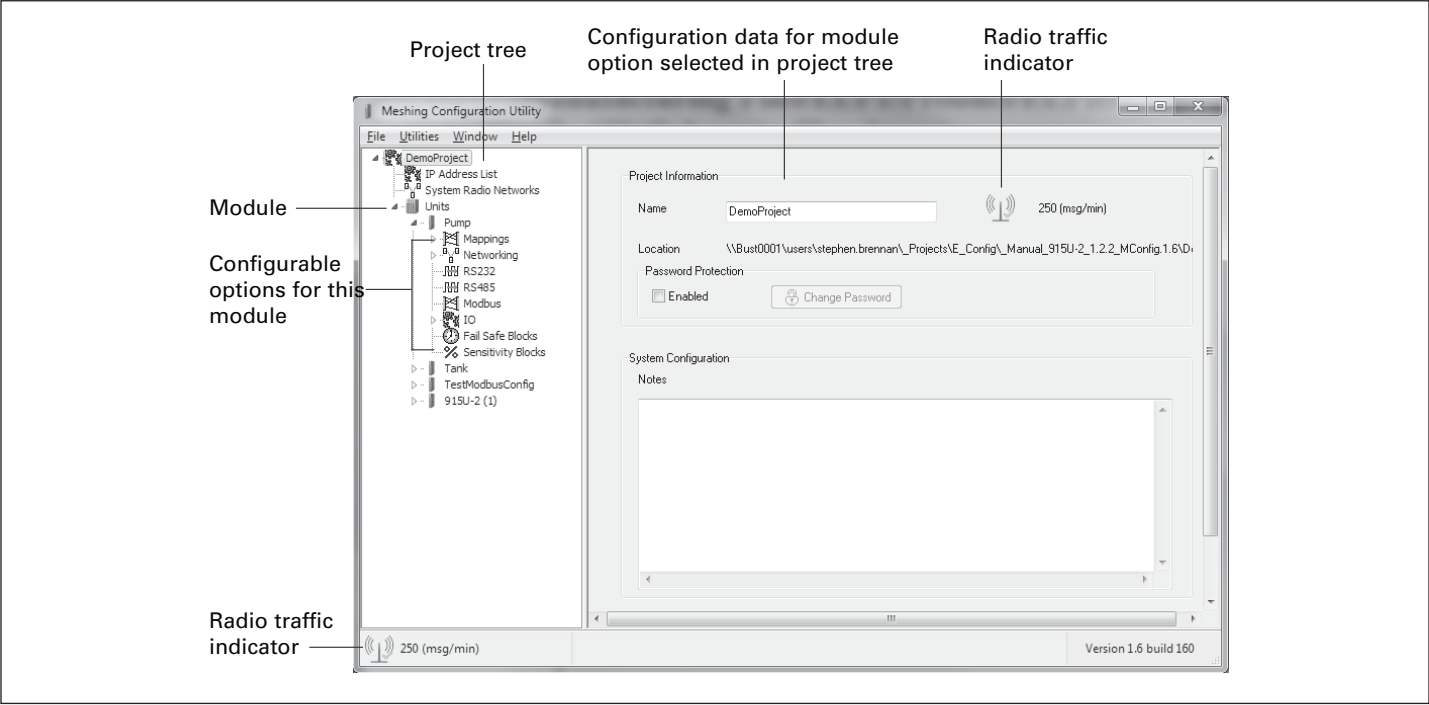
Project tree

Configuration data for module option selected in project tree

Radio traffic indicator

Meshing Configuration Utility

File Utilities Window Help

DemoProject
IP Address List
System Radio Networks
Units
Pump
Mappings
Networking
RS232
RS485
Modbus
IO
Fail Safe Blocks
Sensitivity Blocks
Tank
TestModbusConfig
915U-2 (1)

Module

Configurable options for this module

Project Information

Name DemoProject

250 (msg/min)

Location \\Bust0001\users\stephen.brennan\_Projects\E_Config\_Manual_915U-2_1.2.2_MConfig.1.6\D

Password Protection

Enabled

Change Password

System Configuration

Notes

Radio traffic indicator

250 (msg/min)

Version 1.6 build 160